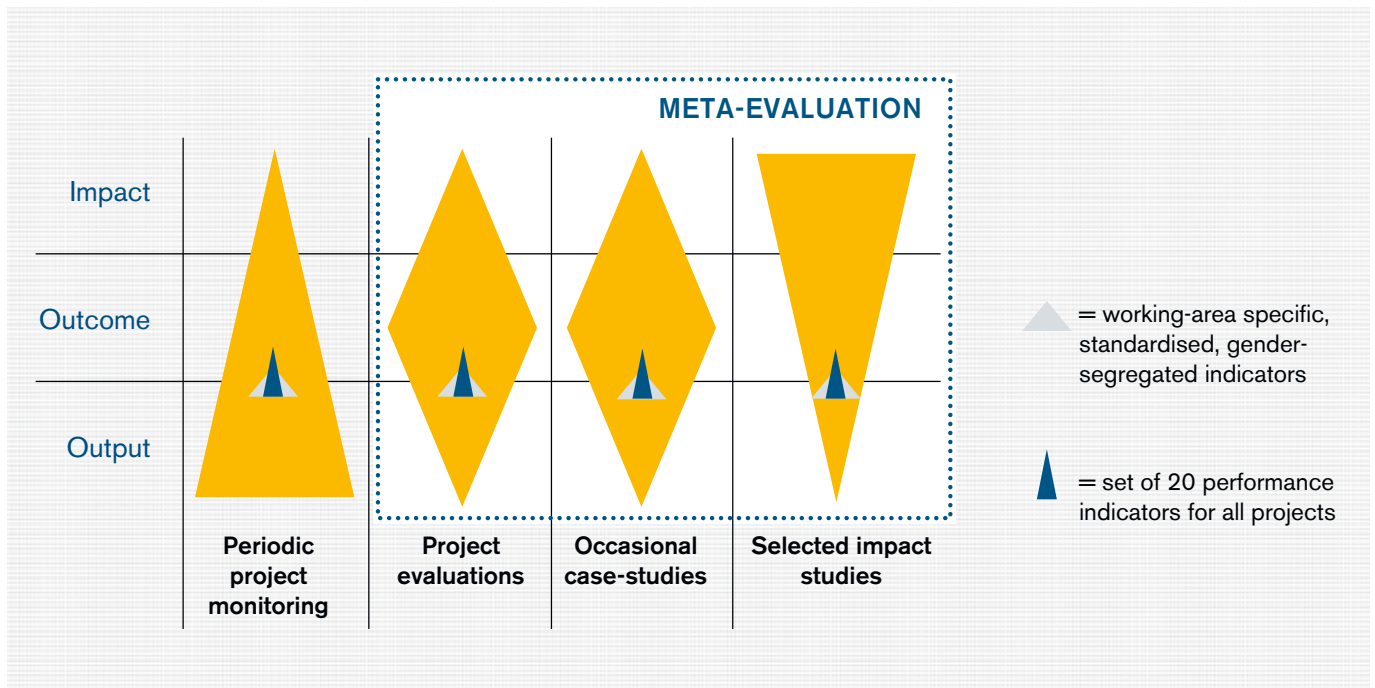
META-EVALUATION

Impact

Outcome

Output

Periodic project monitoring

Project evaluations

Occasional case-studies

Selected impact studies

= working-area specific, standardised, gender-segregated indicators

= set of 20 performance indicators for all projects